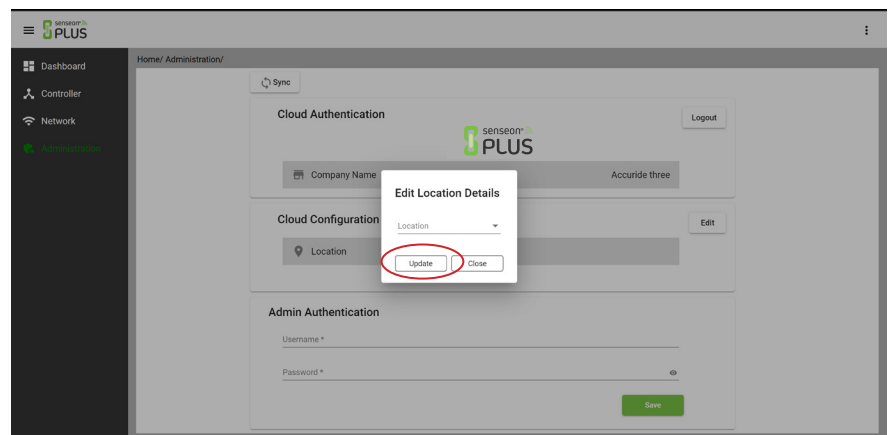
senseon PLUS

Dashboard
Controller
Network
Administration

Home/ Administration/

Sync

Cloud Authentication

Logout

senseon PLUS

Company Name

Accuride three

Cloud Configuration

Edit

Location

Edit Location Details

Location

Update
Close

Admin Authentication

Username *

Password *

Save